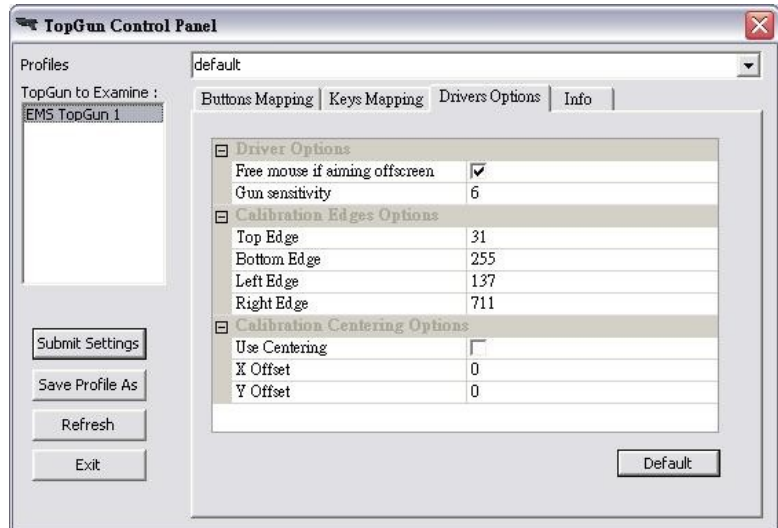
TopGun Control Panel

Profiles
default

TopGun to Examine :
EMS TopGun 1

Buttons Mapping | Keys Mapping | Drivers Options | Info

Driver Options

| | |
|---|---|
| Free mouse if aiming offscreen | ☑ |
| Gun sensitivity | 6 |

Calibration Edges Options

| | |
|---|---|
| Top Edge | 31 |
| Bottom Edge | 255 |
| Left Edge | 137 |
| Right Edge | 711 |

Calibration Centering Options

| | |
|---|---|
| Use Centering | ☐ |
| X Offset | 0 |
| Y Offset | 0 |

Submit Settings
Save Profile As
Refresh
Exit

Default